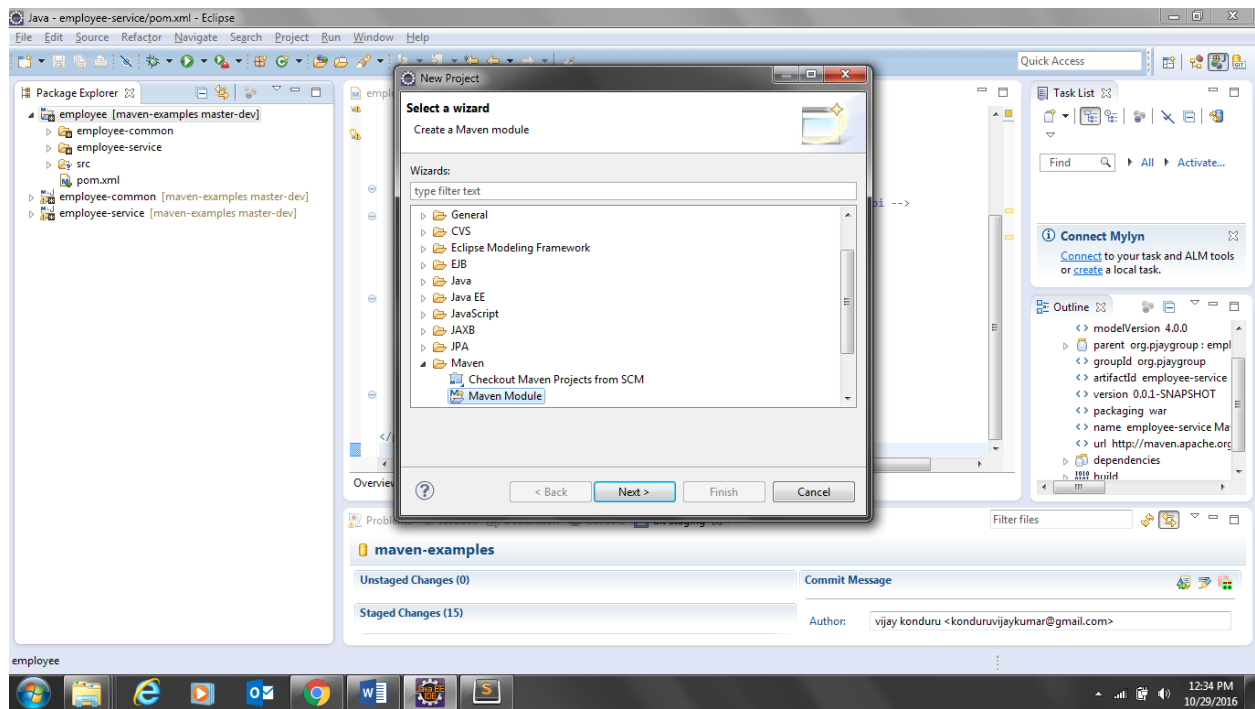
Java - employee-service/pom.xml - Eclipse

File Edit Source Refactor Navigate Search Project Run Window Help

Quick Access

Package Explorer

employee [maven-examples master-dev]
employee-common
employee-service
src
pom.xml
employee-common [maven-examples master-dev]
employee-service [maven-examples master-dev]

empl

pi -->

</

Overvie

New Project

Select a wizard
Create a Maven module

Wizards:
type filter text

General
CVS
Eclipse Modeling Framework
EJB
Java
Java EE
JavaScript
JAXB
JPA
Maven
Checkout Maven Projects from SCM
Maven Module

< Back
Next >
Finish
Cancel

Task List

Find
All
Activate...

Connect Mylyn
Connect to your task and ALM tools or create a local task.

Outline

modelVersion 4.0.0
parent org.pjaygroup : empl
groupId org.pjaygroup
artifactId employee-service
version 0.0.1-SNAPSHOT
packaging war
name employee-service Ma
url http://maven.apache.org
dependencies
build

Proble

Filter files

maven-examples

Unstaged Changes (0)

Staged Changes (15)

Commit Message

Author: vijay konduru <konduruvijaykumar@gmail.com>

employee

12:34 PM
10/29/2016